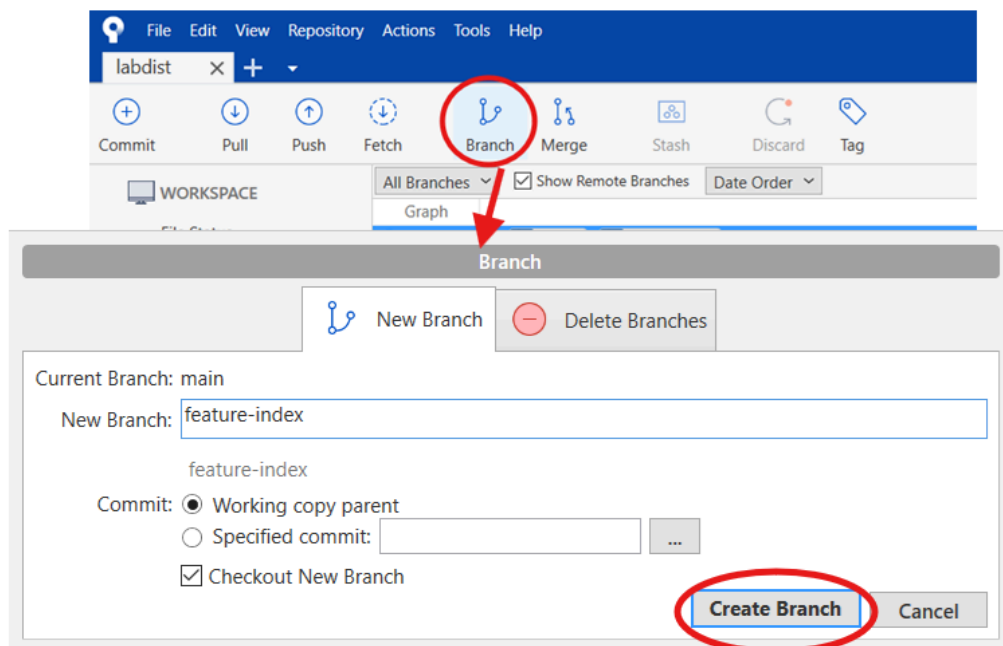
File Edit View Repository Actions Tools Help

labdist

Commit Pull Push Fetch Branch Merge Stash Discard Tag

WORKSPACE

All Branches
Show Remote Branches
Date Order

Graph

Branch

New Branch
Delete Branches

Current Branch: main

New Branch: feature-index

feature-index

Commit: Working copy parent
Specified commit: ...

Checkout New Branch

Create Branch
Cancel